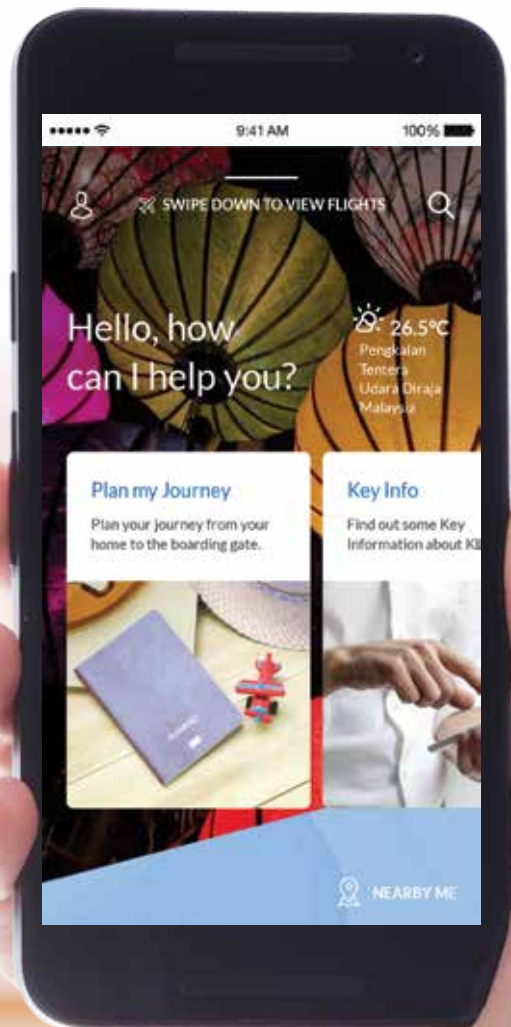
9:41 AM

100%

SWIPE DOWN TO VIEW FLIGHTS

Hello, how can I help you?

26.5°C

Pengkalan Tentera Udara Diraja Malaysia

Plan my Journey

Plan your journey from your home to the boarding gate.

Key Info

Find out some Key Information about Kl

NEARBY ME